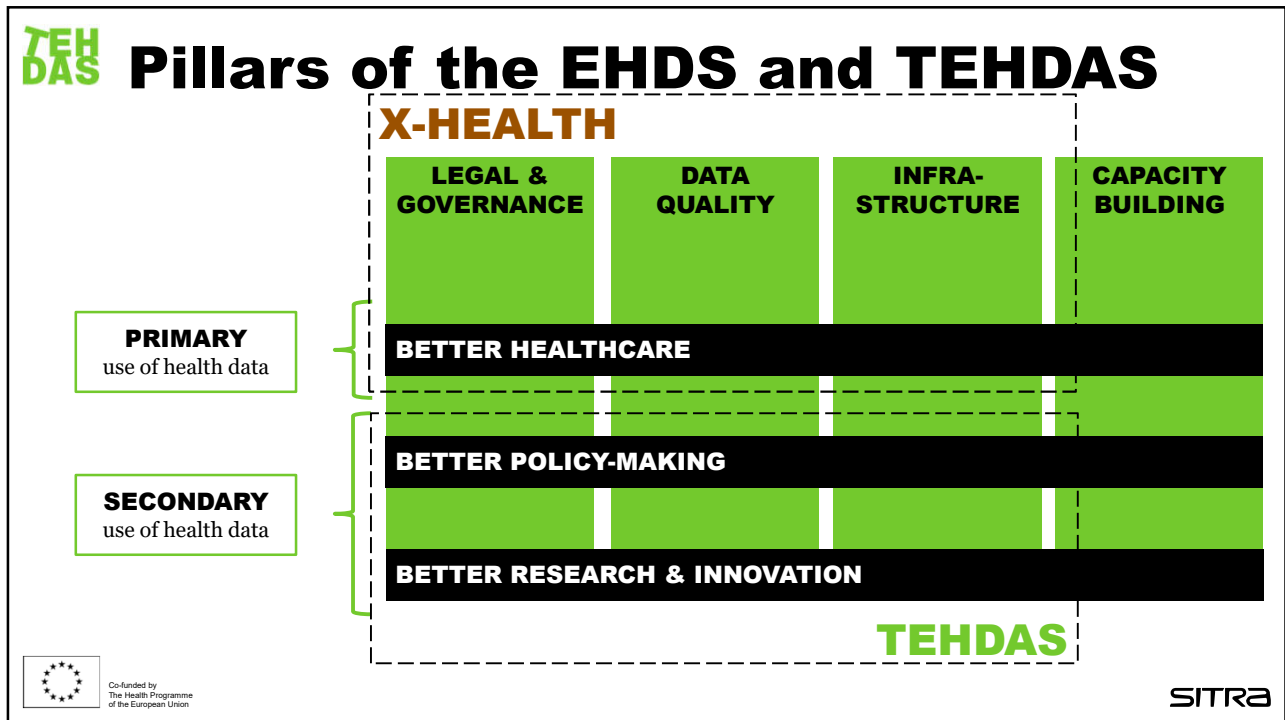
TEH DAS

Pillars of the EHDS and TEHDAS

X-HEALTH

LEGAL & GOVERNANCE

DATA QUALITY

INFRA-STRUCTURE

CAPACITY BUILDING

PRIMARY
use of health data

BETTER HEALTHCARE

SECONDARY
use of health data

BETTER POLICY-MAKING

BETTER RESEARCH & INNOVATION

TEHDAS

Co-funded by
The Health Programme
of the European Union

SITRA